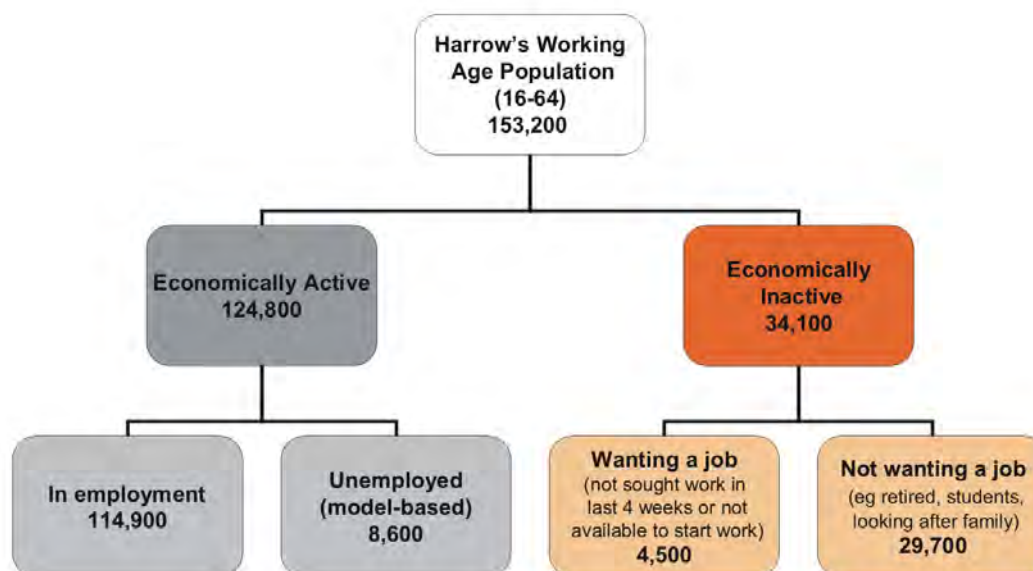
Harrow's Working Age Population (16-64) 153,200

Economically Active 124,800

Economically Inactive 34,100

In employment 114,900

Unemployed (model-based) 8,600

Wanting a job (not sought work in last 4 weeks or not available to start work) 4,500

Not wanting a job (eg retired, students, looking after family) 29,700